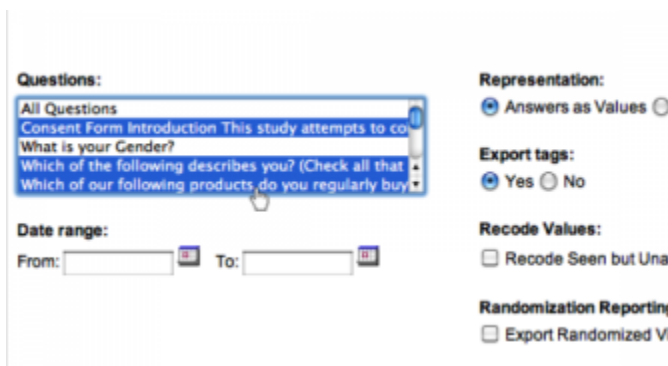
Questions:
All Questions
Consent Form Introduction This study attempts to co
What is your Gender?
Which of the following describes you? (Check all that
Which of our following products do you regularly buy

Date range:
From: To:

Representation:
Answers as Values

Export tags:
Yes No

Recode Values:
Recode Seen but Una

Randomization Reporting
Export Randomized V